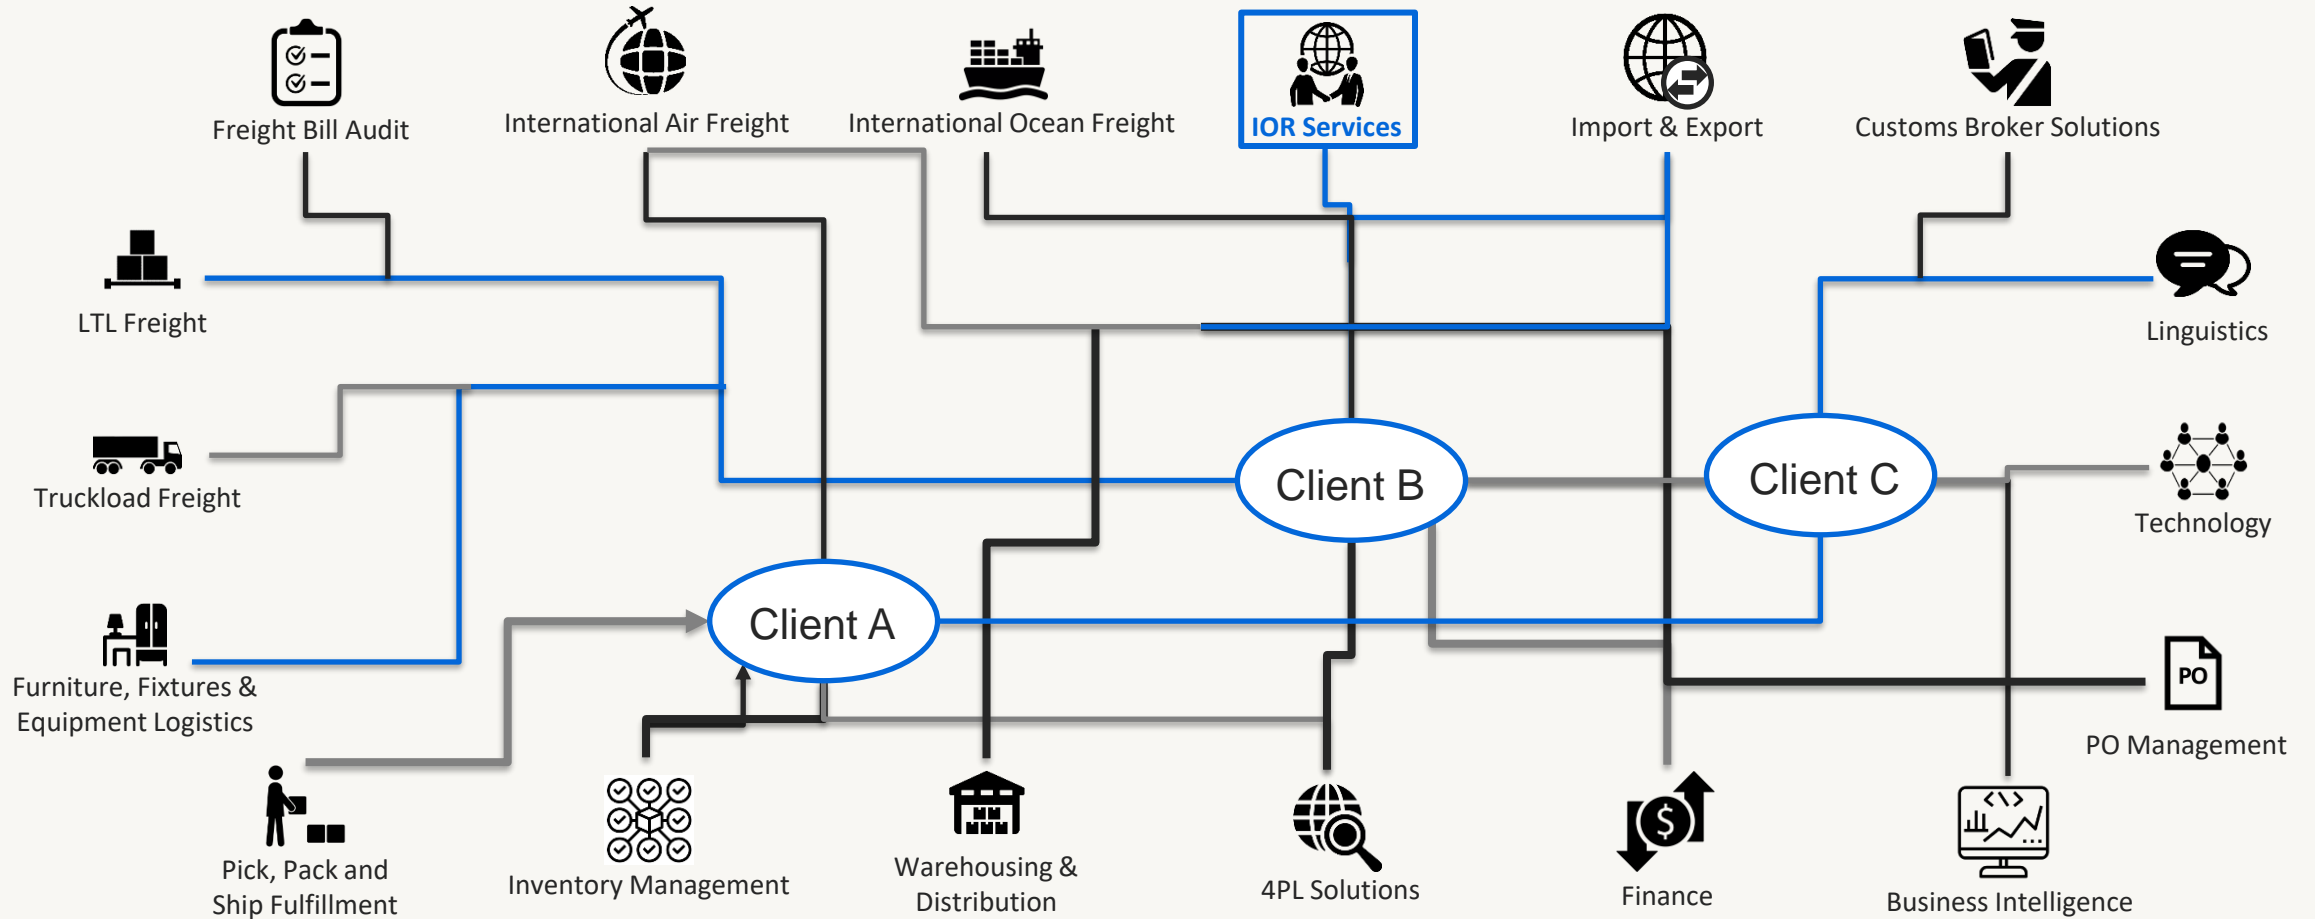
Freight Bill Audit

International Air Freight

International Ocean Freight

IOR Services

Import & Export

Customs Broker Solutions

LTL Freight

Linguistics

Truckload Freight

Client B

Client C

Technology

Furniture, Fixtures & Equipment Logistics

Client A

PO

PO Management

Pick, Pack and Ship Fulfillment

Inventory Management

Warehousing & Distribution

4PL Solutions

Finance

Business Intelligence